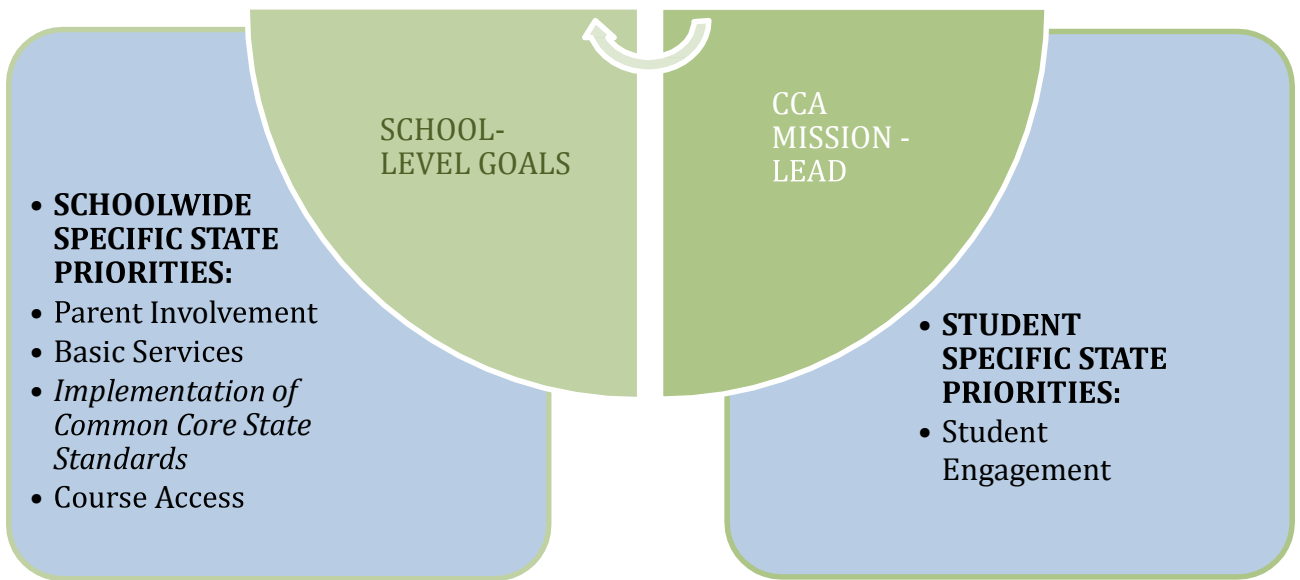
SCHOOL-LEVEL GOALS

CCA MISSION - LEAD

- **SCHOOLWIDE SPECIFIC STATE PRIORITIES:**
- Parent Involvement
- Basic Services
- *Implementation of Common Core State Standards*
- Course Access

- **STUDENT SPECIFIC STATE PRIORITIES:**
- Student Engagement